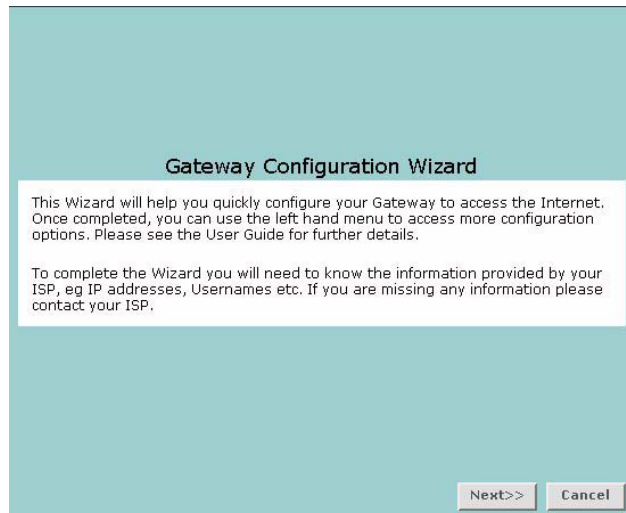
Gateway Configuration Wizard

This Wizard will help you quickly configure your Gateway to access the Internet. Once completed, you can use the left hand menu to access more configuration options. Please see the User Guide for further details.

To complete the Wizard you will need to know the information provided by your ISP, eg IP addresses, Usernames etc. If you are missing any information please contact your ISP.

Next>> Cancel